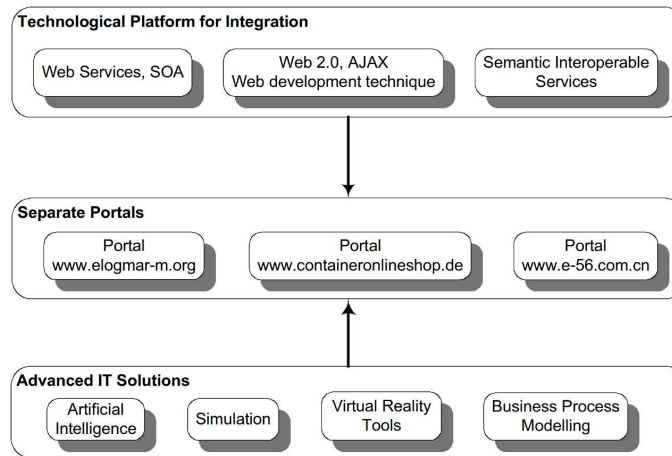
Technological Platform for Integration

Web Services, SOA

Web 2.0, AJAX
Web development technique

Semantic Interoperable
Services

Separate Portals

Portal
www.elogmar-m.org

Portal
www.containeronlineshop.de

Portal
www.e-56.com.cn

Advanced IT Solutions

Artificial
Intelligence

Simulation

Virtual Reality
Tools

Business Process
Modelling